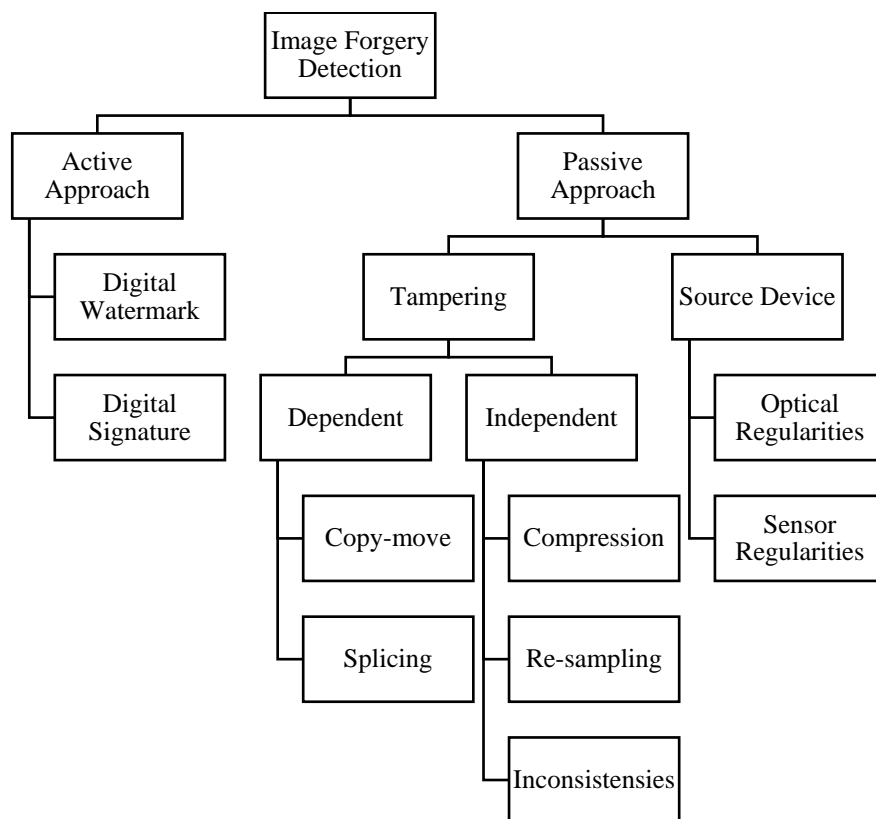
Image Forgery Detection

Active Approach

Digital Watermark

Digital Signature

Passive Approach

Tampering

Source Device

Dependent

Independent

Copy-move

Splicing

Compression

Re-sampling

Inconsistensies

Optical Regularities

Sensor Regularities